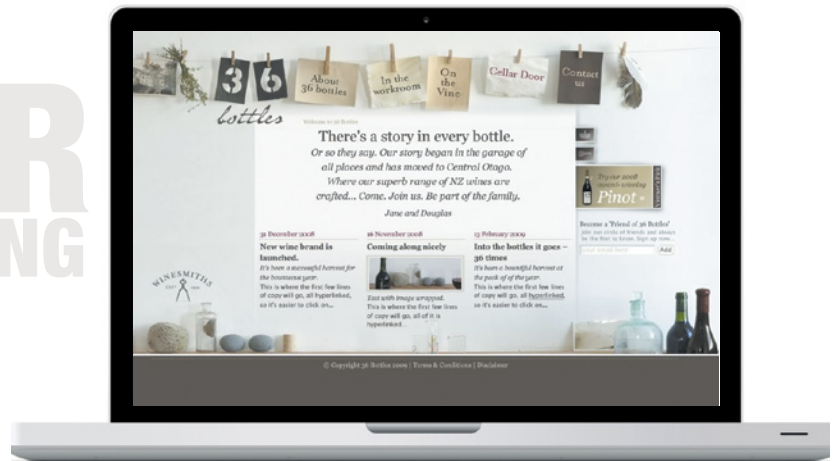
R
NG

36
bottles

About 36 bottles

In the workroom

On the Vine

Cellar Door

Contact us

Welcome to 36 Bottles

There's a story in every bottle.

Or so they say. Our story began in the garage of all places and has moved to Central Otago. Where our superb range of NZ wines are crafted... Come. Join us. Be part of the family.

Jane and Douglas

Try our 2008 award winning
Pinot »

Become a 'Friend of 36 Bottles'
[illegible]

Add

31 December 2008
New wine brand is launched.
It's been a successful harvest for the bounteous year.
This is where the first few lines of copy will go, all hyperlinked, so it's easier to click on...

26 November 2008
Coming along nicely
Text with image wrapped. This is where the first few lines of copy will go, all of it is hyperlinked...

13 February 2009
Into the bottles it goes – 36 times
It's been a bountiful harvest at the peak of of the year.
This is where the first few lines of copy will go, all hyperlinked, so it's easier to click on...

WINESMITHS
EST. 2008

© Copyright 36 Bottles 2009 | Terms & Conditions | Disclaimer